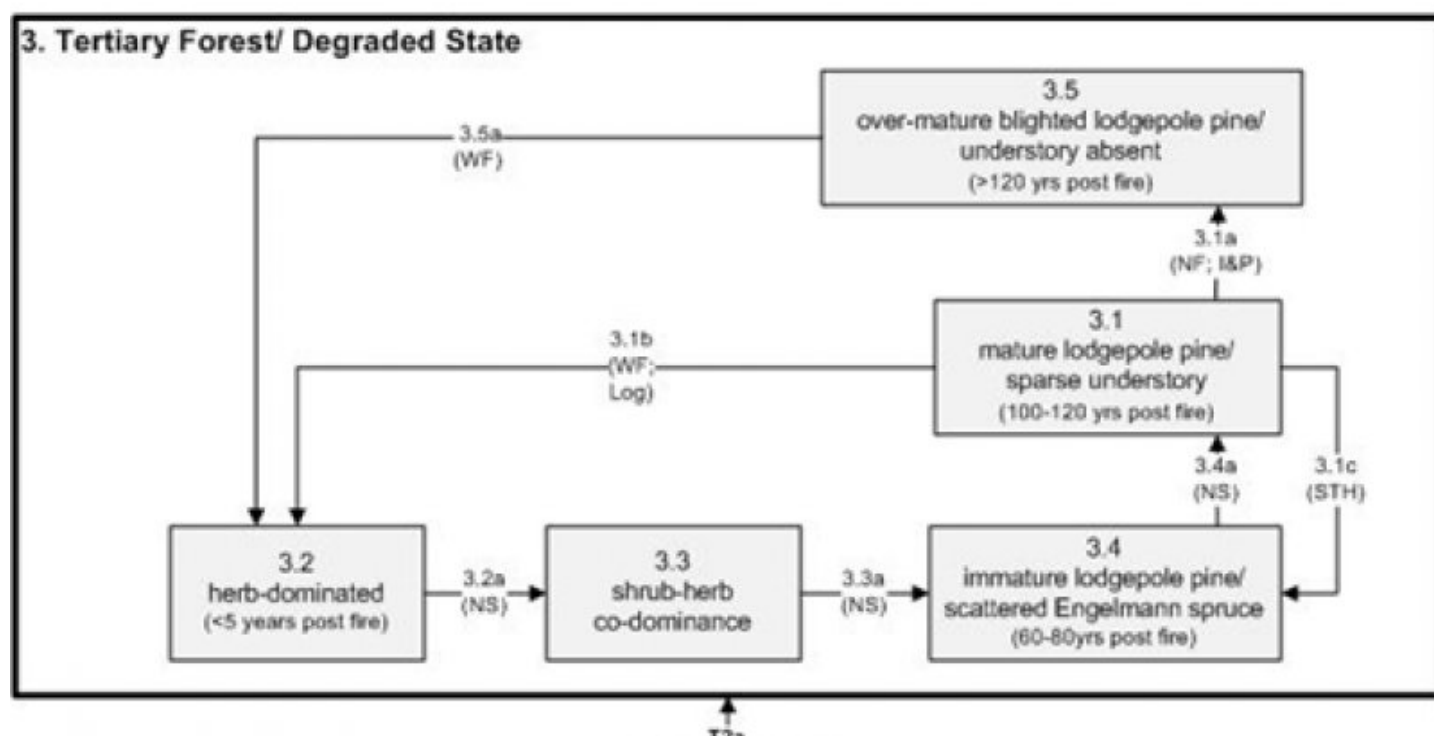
3. Tertiary Forest/ Degraded State

3.5
over-mature blighted lodgepole pine/ understory absent
(>120 yrs post fire)

3.5a
(WF)

3.1a
(NF; I&P)

3.1b
(WF; Log)

3.1
mature lodgepole pine/ sparse understory
(100-120 yrs post fire)

3.4a
(NS)

3.1c
(STH)

3.2
herb-dominated
(<5 years post fire)

3.2a
(NS)

3.3
shrub-herb co-dominance

3.3a
(NS)

3.4
immature lodgepole pine/ scattered Engelmann spruce
(60-80yrs post fire)

T2a